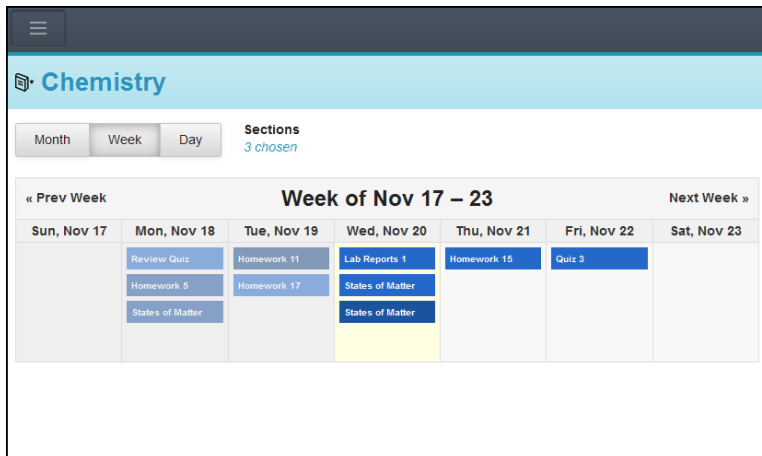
Chemistry

Month | Week | Day

Sections
3 chosen

« Prev Week | Week of Nov 17 – 23 | Next Week »

| Sun, Nov 17 | Mon, Nov 18 | Tue, Nov 19 | Wed, Nov 20 | Thu, Nov 21 | Fri, Nov 22 | Sat, Nov 23 |
|---|---|---|---|---|---|---|
| | Review Quiz | Homework 11 | Lab Reports 1 | Homework 15 | Quiz 3 | |
| | Homework 5 | Homework 17 | States of Matter | | | |
| | States of Matter | | States of Matter | | | |